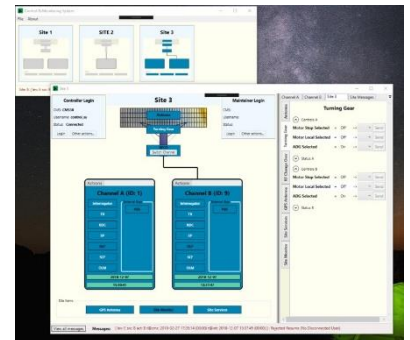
File About

Site 1

SITE 2

Site 3

Site 3

Controller Login

Maintainer Login

Turning Gear

Channel A (SS 1)

Channel B (SS 3)

Motor Stop Selected

Motor Local Selected

SOG Selected

Motor Stop Selected

Motor Local Selected

SOG Selected

Clear all messages

Messages